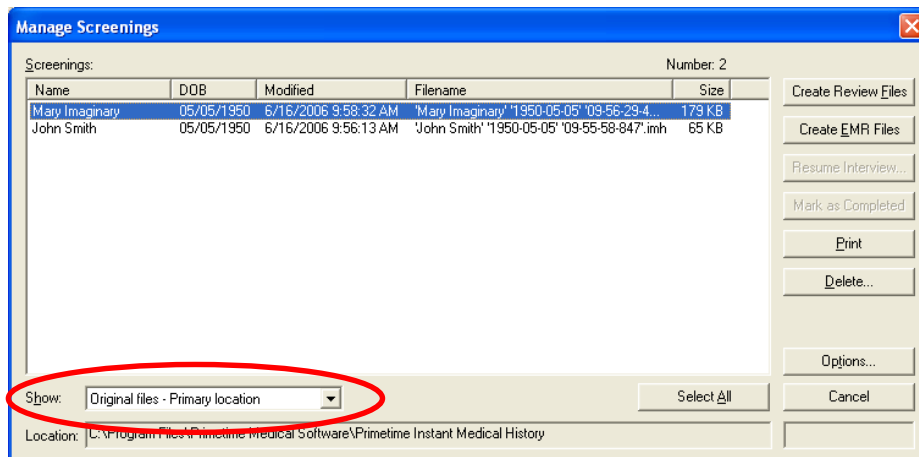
Manage Screenings

Screenings:

Number: 2

| Name | DOB | Modified | Filename | Size |
|---|---|---|---|---|
| Mary Imaginary | 05/05/1950 | 6/16/2006 9:58:32 AM | 'Mary Imaginary' '1950-05-05' '09-56-29-4... | 179 KB |
| John Smith | 05/05/1950 | 6/16/2006 9:56:13 AM | 'John Smith' '1950-05-05' '09-55-58-847'.imh | 65 KB |

Create Review Files

Create EMR Files

Resume Interview...

Mark as Completed

Print

Delete...

Options...

Show: Original files - Primary location

Select All

Cancel

Location: C:\Program Files\Primetime Medical Software\Primetime Instant Medical History